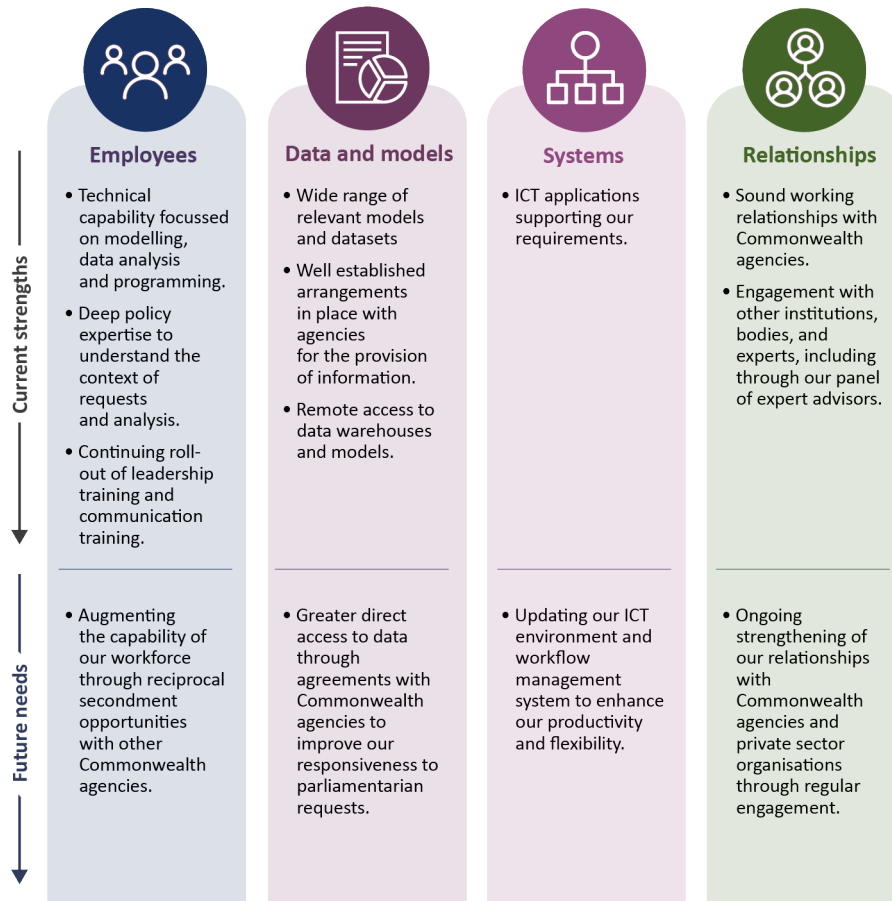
Current strengths

Future needs

Employees

- Technical capability focussed on modelling, data analysis and programming.
- Deep policy expertise to understand the context of requests and analysis.
- Continuing roll-out of leadership training and communication training.

- Augmenting the capability of our workforce through reciprocal secondment opportunities with other Commonwealth agencies.

Data and models

- Wide range of relevant models and datasets
- Well established arrangements in place with agencies for the provision of information.
- Remote access to data warehouses and models.

- Greater direct access to data through agreements with Commonwealth agencies to improve our responsiveness to parliamentarian requests.

Systems

- ICT applications supporting our requirements.

- Updating our ICT environment and workflow management system to enhance our productivity and flexibility.

Relationships

- Sound working relationships with Commonwealth agencies.
- Engagement with other institutions, bodies, and experts, including through our panel of expert advisors.

- Ongoing strengthening of our relationships with Commonwealth agencies and private sector organisations through regular engagement.